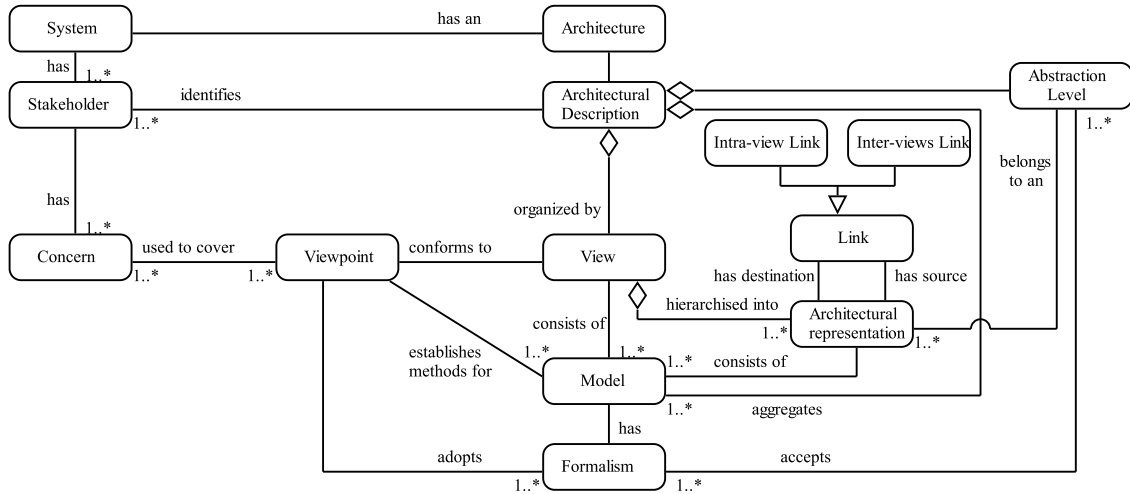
System
has an
Architecture
has
1..*
Stakeholder
identifies
1..*
Architectural Description
Abstraction Level
1..*
Intra-view Link
Inter-views Link
belongs to an
has
1..*
Concern
used to cover
1..*
1..*
Viewpoint
conforms to
organized by
View
Link
has destination
has source
hierarchised into
Architectural representation
1..*
1..*
consists of
establishes methods for
1..*
1..*
1..*
Model
consists of
1..*
aggregates
has
adopts
Formalism
accepts
1..*
1..*